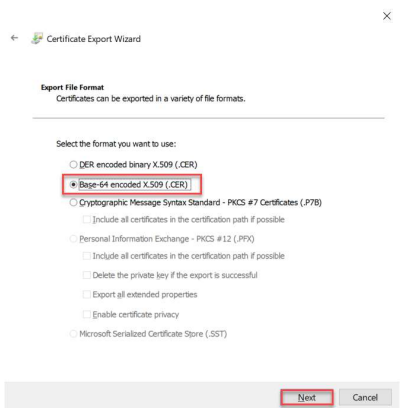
×

← Certificate Export Wizard

Export File Format
Certificates can be exported in a variety of file formats.

Select the format you want to use:

DER encoded binary X.509 (.CER)

Base-64 encoded X.509 (.CER)

Cryptographic Message Syntax Standard - PKCS #7 Certificates (.P7B)

Include all certificates in the certification path if possible

Personal Information Exchange - PKCS #12 (.PFX)

Include all certificates in the certification path if possible

Delete the private key if the export is successful

Export all extended properties

Enable certificate privacy

Microsoft Serialized Certificate Store (.SST)

Next Cancel